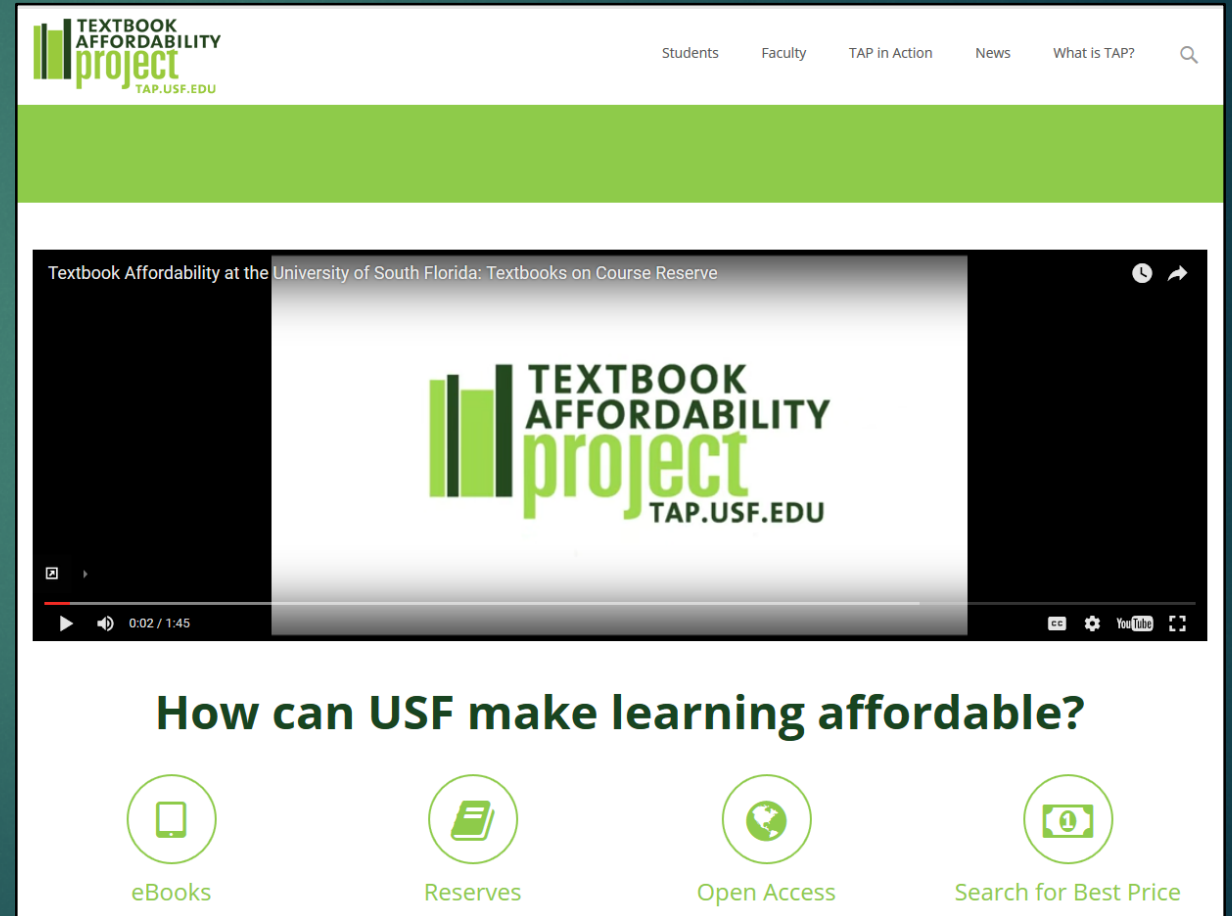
TEXTBOOK AFFORDABILITY project TAP.USF.EDU

Students Faculty TAP in Action News What is TAP?

Textbook Affordability at the University of South Florida: Textbooks on Course Reserve

TEXTBOOK AFFORDABILITY project TAP.USF.EDU

0:02 / 1:45

YouTube

How can USF make learning affordable?

eBooks

Reserves

Open Access

Search for Best Price